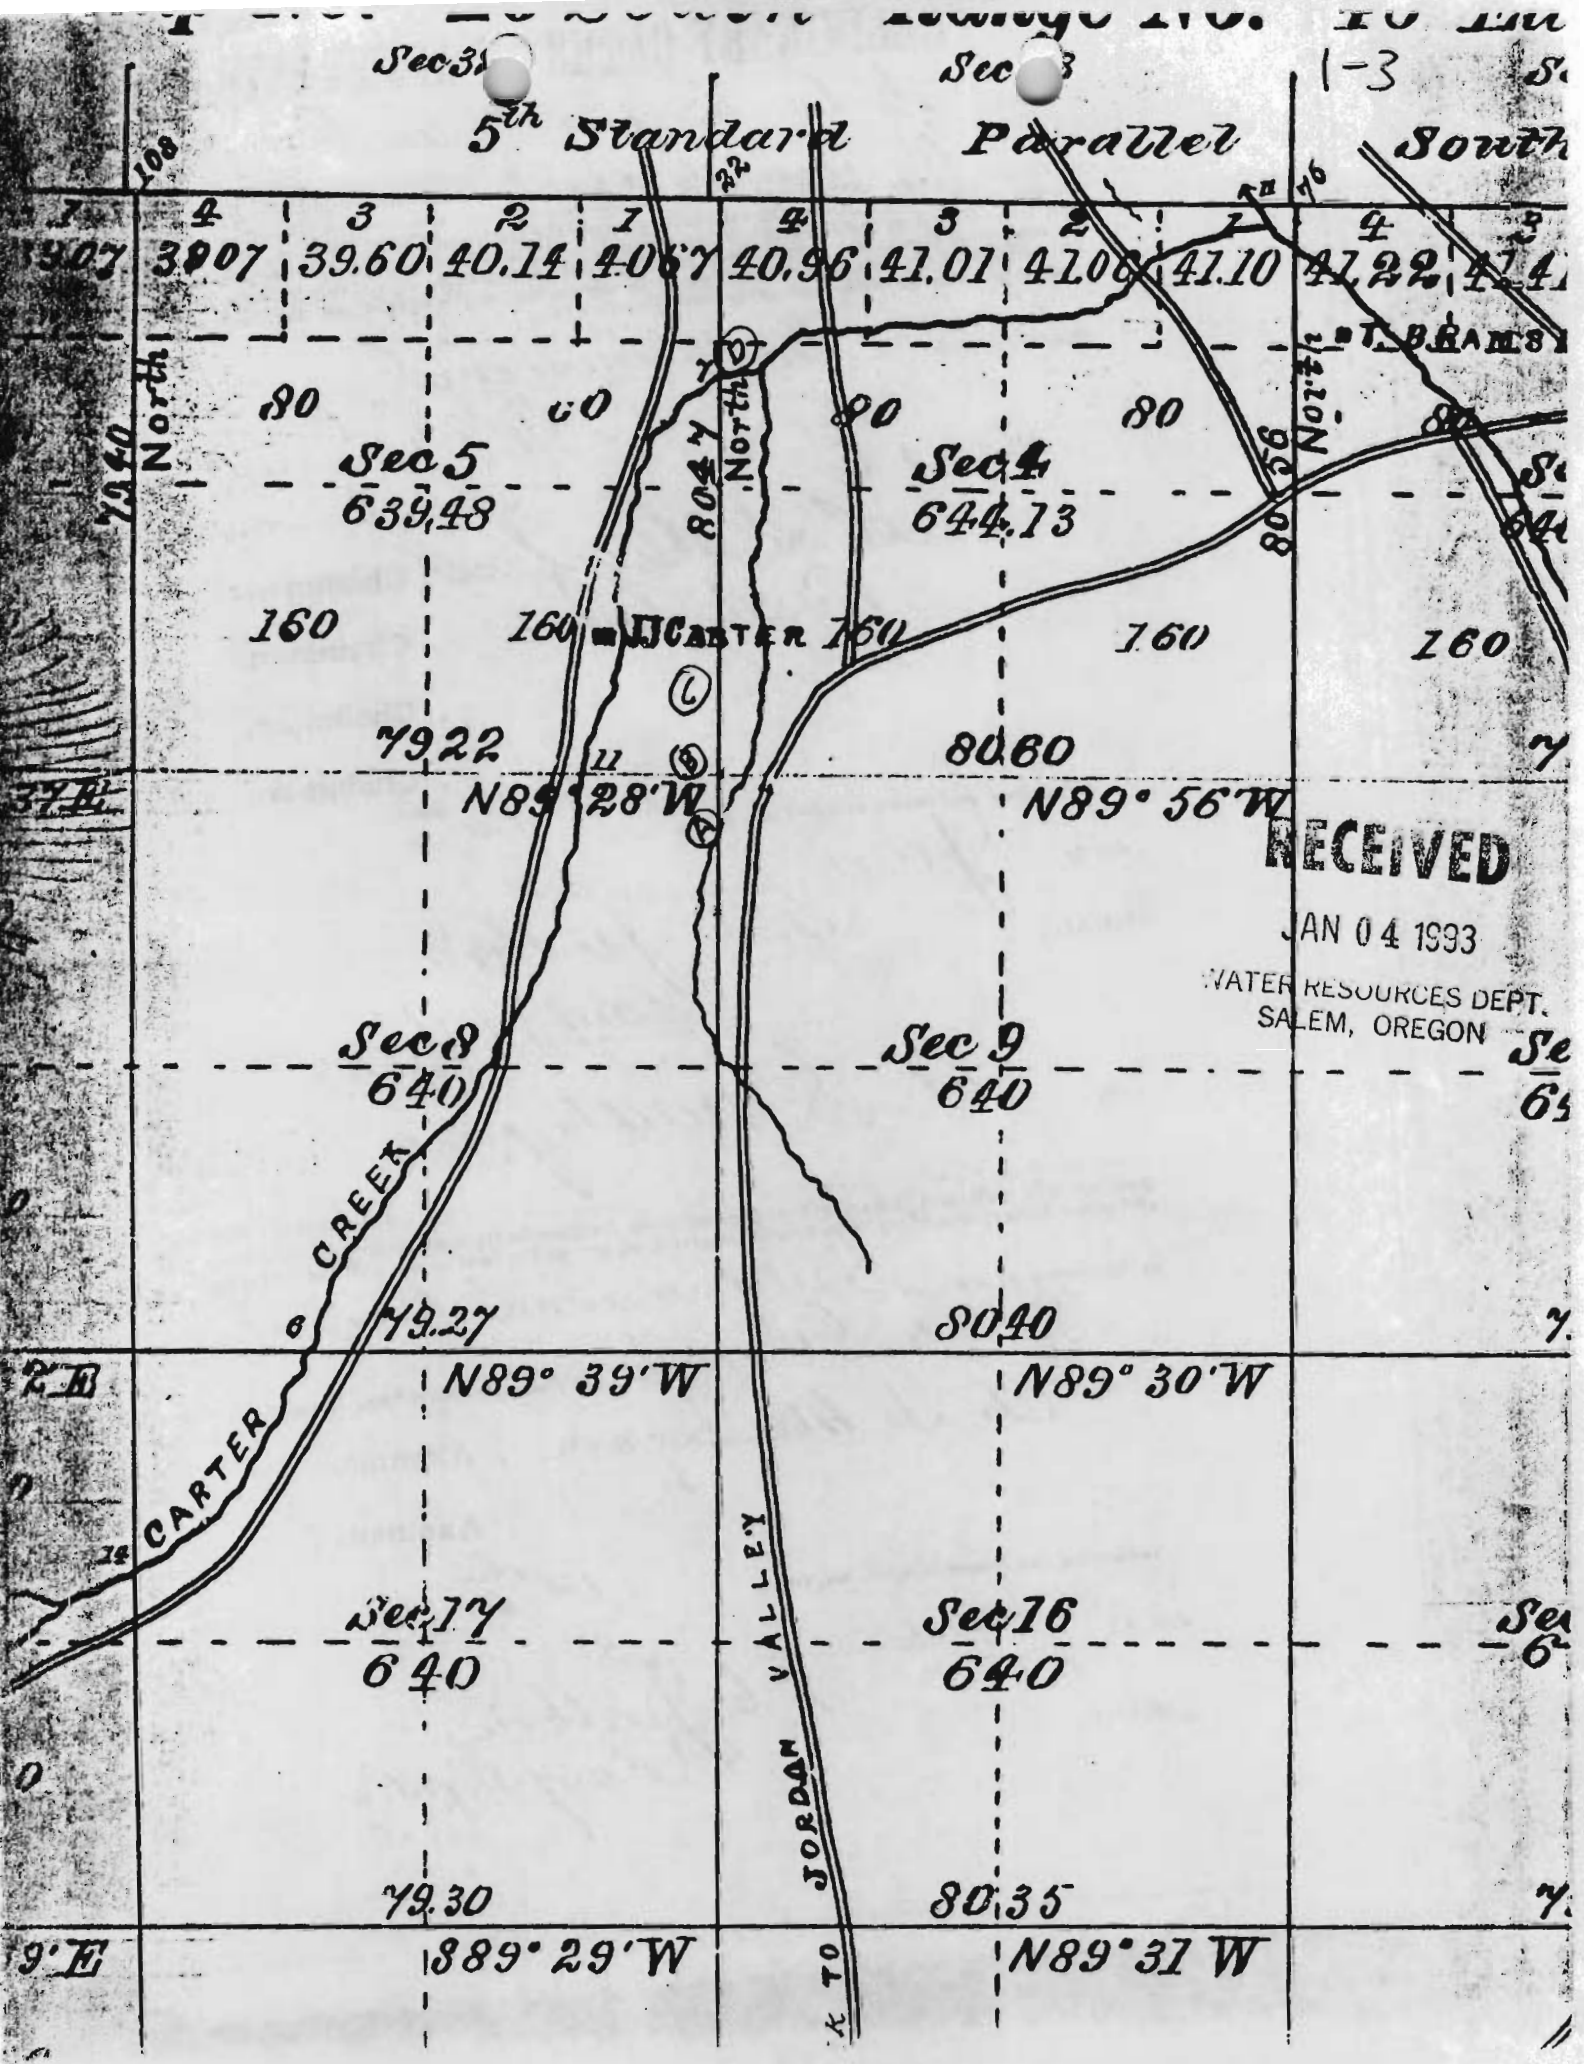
Sec 3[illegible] Sec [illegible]3 1-3 S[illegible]

5th Standard Parallel South

108 22 76

1 4 3 2 1 4 3 2 1 4 3

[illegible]907 3907 39.60 40.14 4067 40.96 41.01 4106 41.10 41.22 4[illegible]

T. BRAMS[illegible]

North 7940 80 c0 North 8047 80 80 North 56 80

Sec 5 639.48

Sec 4 644.73

160 160 J.J.CARTER 160 160 160

79.22 80.60

37E N89°28'W N89° 56'W

RECEIVED

JAN 04 1993

WATER RESOURCES DEPT. SALEM, OREGON

Sec 8 640

Sec 9 640

CARTER CREEK

79.27 80.40

N89° 39'W N89° 30'W

Sec 17 640

Sec 16 640

TO JORDAN VALLEY

79.30 80.35

9'E S89° 29'W N89° 31'W